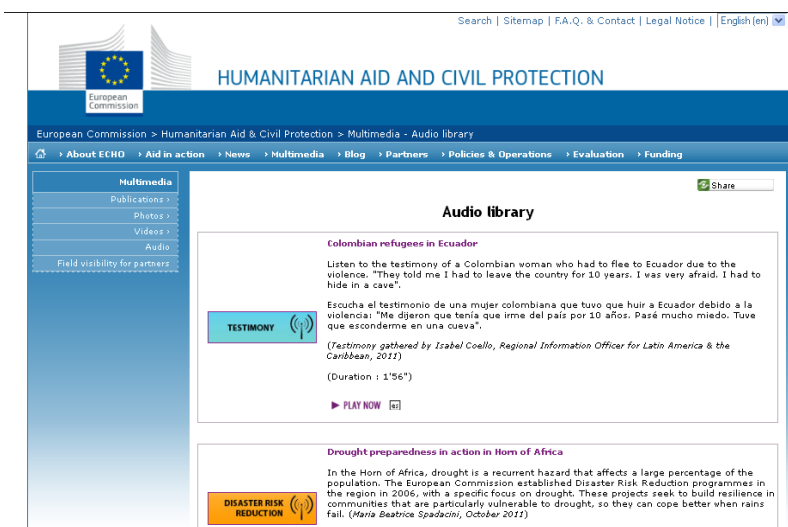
Search | Sitemap | F.A.Q. & Contact | Legal Notice | English (en)

European Commission

HUMANITARIAN AID AND CIVIL PROTECTION

European Commission > Humanitarian Aid & Civil Protection > Multimedia - Audio library

› About ECHO › Aid in action › News › Multimedia › Blog › Partners › Policies & Operations › Evaluation › Funding

Multimedia
Publications ›
Photos ›
Videos ›
Audio
Field visibility for partners

Share

Audio library

TESTIMONY

Colombian refugees in Ecuador

Listen to the testimony of a Colombian woman who had to flee to Ecuador due to the violence. "They told me I had to leave the country for 10 years. I was very afraid. I had to hide in a cave".

Escucha el testimonio de una mujer colombiana que tuvo que huir a Ecuador debido a la violencia: "Me dijeron que tenía que irme del país por 10 años. Pasé mucho miedo. Tuve que esconderme en una cueva".

(Testimony gathered by Isabel Coello, Regional Information Officer for Latin America & the Caribbean, 2011)

(Duration : 1'56")

PLAY NOW

DISASTER RISK REDUCTION

Drought preparedness in action in Horn of Africa

In the Horn of Africa, drought is a recurrent hazard that affects a large percentage of the population. The European Commission established Disaster Risk Reduction programmes in the region in 2006, with a specific focus on drought. These projects seek to build resilience in communities that are particularly vulnerable to drought, so they can cope better when rains fail. (Maria Beatrice Spadacini, October 2011)